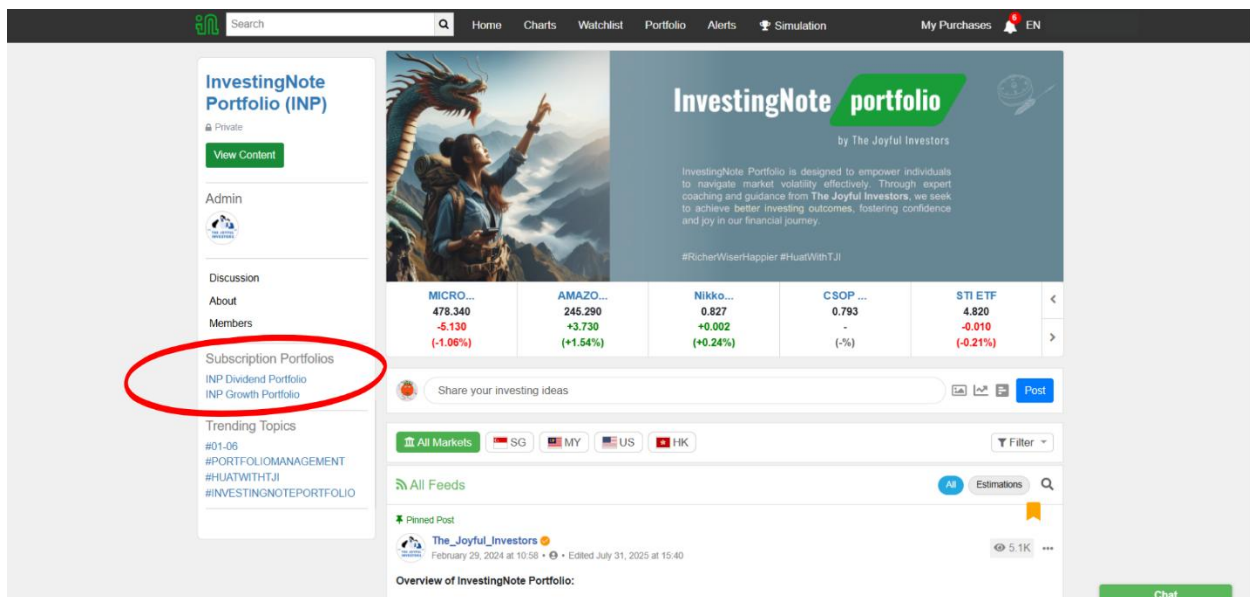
Search Home Charts Watchlist Portfolio Alerts Simulation My Purchases 6 EN

InvestingNote Portfolio (INP)
Private
View Content

Admin

Discussion
About
Members

Subscription Portfolios
INP Dividend Portfolio
INP Growth Portfolio

Trending Topics
#01-06
#PORTFOLIOMANAGEMENT
#HUATWITHTJI
#INVESTINGNOTEPORTFOLIO

InvestingNote portfolio
by The Joyful Investors

InvestingNote Portfolio is designed to empower individuals to navigate market volatility effectively. Through expert coaching and guidance from The Joyful Investors, we seek to achieve better investing outcomes, fostering confidence and joy in our financial journey.

#RicherWiserHappier #HuatWithTJI

| MICRO... | AMAZO... | Nikko... | CSOP ... | STI ETF |
|---|---|---|---|---|
| 478.340 | 245.290 | 0.827 | 0.793 | 4.820 |
| -5.130 | +3.730 | +0.002 | - | -0.010 |
| (-1.06%) | (+1.54%) | (+0.24%) | (-%) | (-0.21%) |

Share your investing ideas
Post

All Markets SG MY US HK
Filter

All Feeds
All Estimations

Pinned Post
The_Joyful_Investors
February 29, 2024 at 10:58 • • Edited July 31, 2025 at 15:40
5.1K

Overview of InvestingNote Portfolio:

Chat